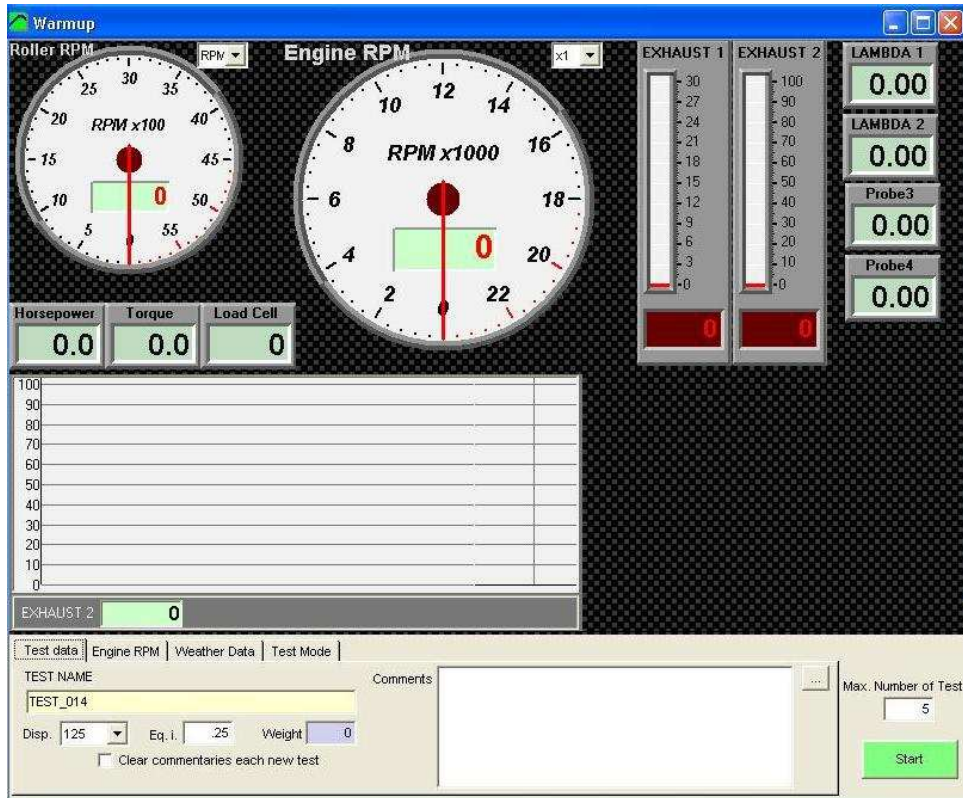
Warmup

Roller RPM
RPM
30
25
35
20
40
RPM x100
15
45
0
10
50
5
55
0

Engine RPM
x1
12
10
14
8
16
RPM x1000
6
18
0
4
20
2
22
0

EXHAUST 1
30
27
24
21
18
15
12
9
6
3
0
0

EXHAUST 2
100
90
80
70
60
50
40
30
20
10
0
0

LAMBDA 1
0.00
LAMBDA 2
0.00
Probe3
0.00
Probe4
0.00

Horsepower
0.0
Torque
0.0
Load Cell
0

100
90
80
70
60
50
40
30
20
10
0

EXHAUST 2
0

Test data | Engine RPM | Weather Data | Test Mode

TEST NAME
TEST_014
Comments
...
Max. Number of Test
5
Disp. 125
Eq. i. .25
Weight 0
Clear commentaries each new test
Start